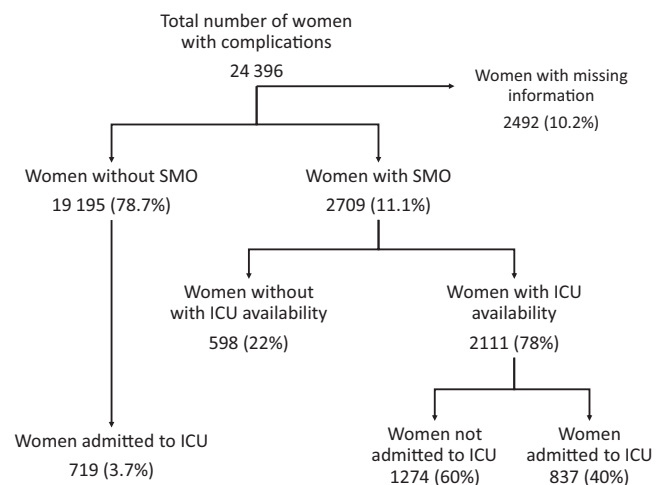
Total number of women with complications
24 396

Women with missing information
2492 (10.2%)

Women without SMO
19 195 (78.7%)

Women with SMO
2709 (11.1%)

Women without with ICU availability
598 (22%)

Women with ICU availability
2111 (78%)

Women admitted to ICU
719 (3.7%)

Women not admitted to ICU
1274 (60%)

Women admitted to ICU
837 (40%)